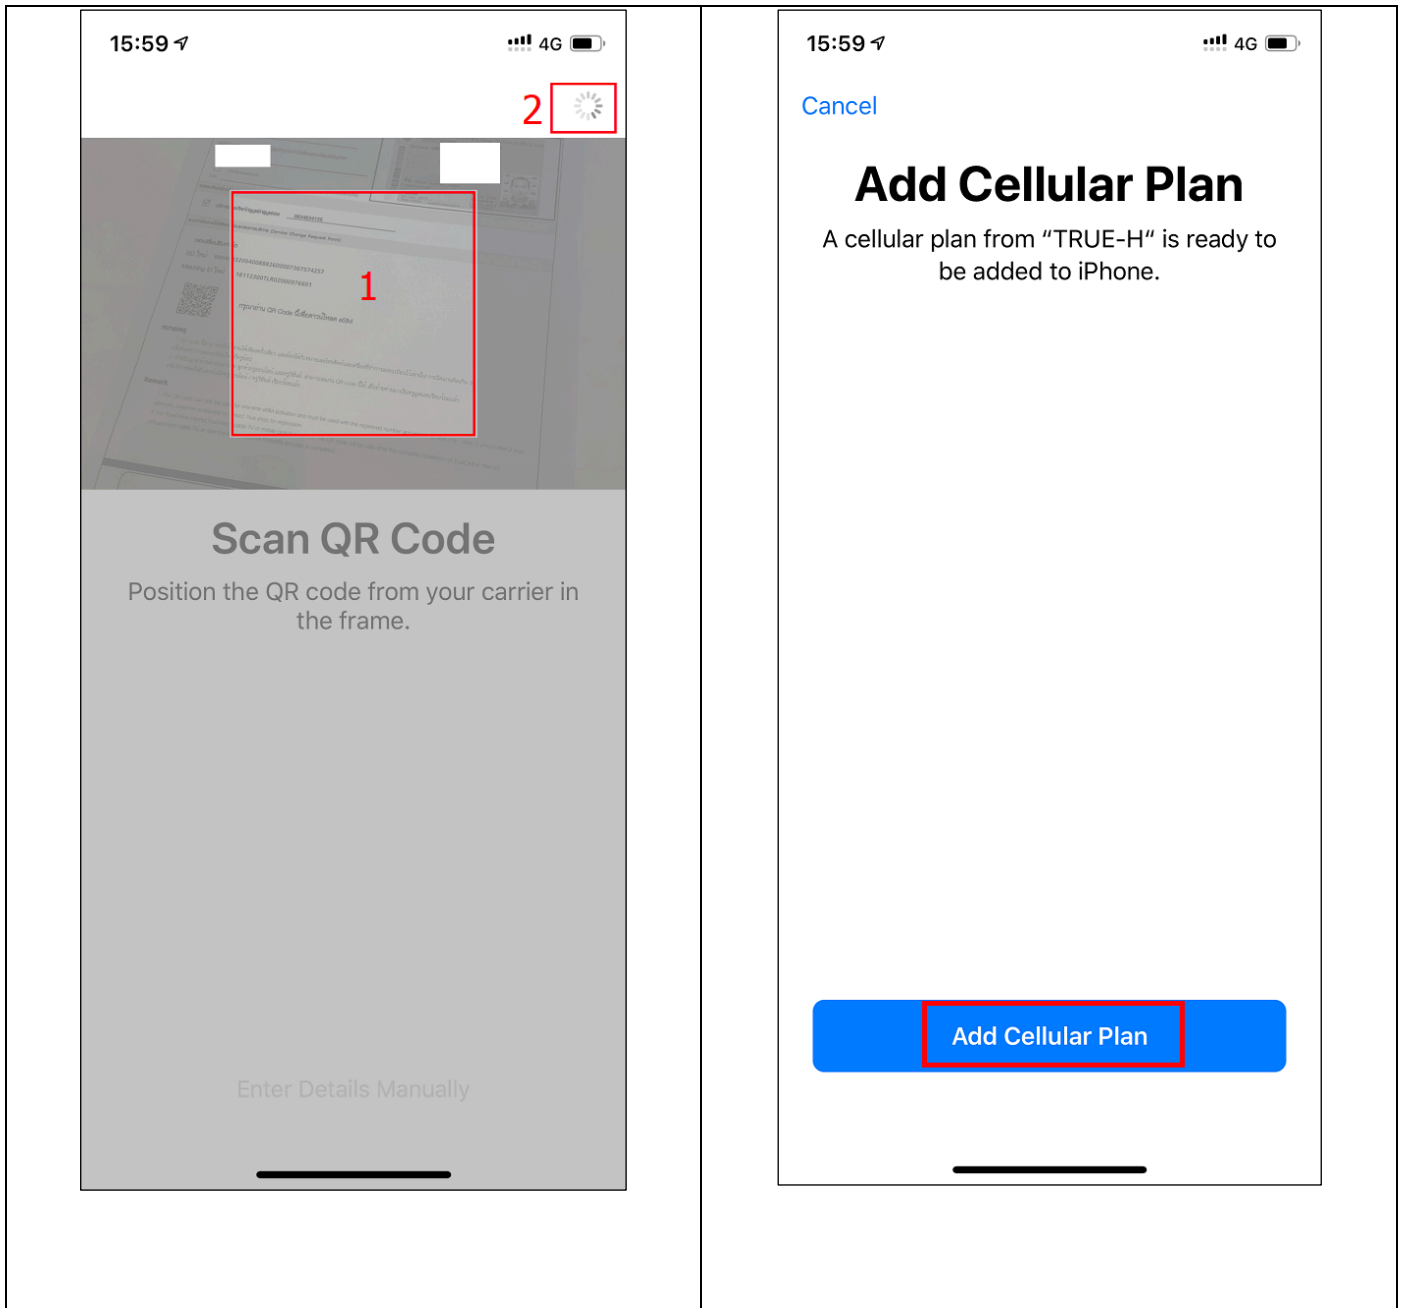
15:59 4G

2

1

Scan QR Code

Position the QR code from your carrier in the frame.

Enter Details Manually

15:59 4G

Cancel

Add Cellular Plan

A cellular plan from "TRUE-H" is ready to be added to iPhone.

Add Cellular Plan